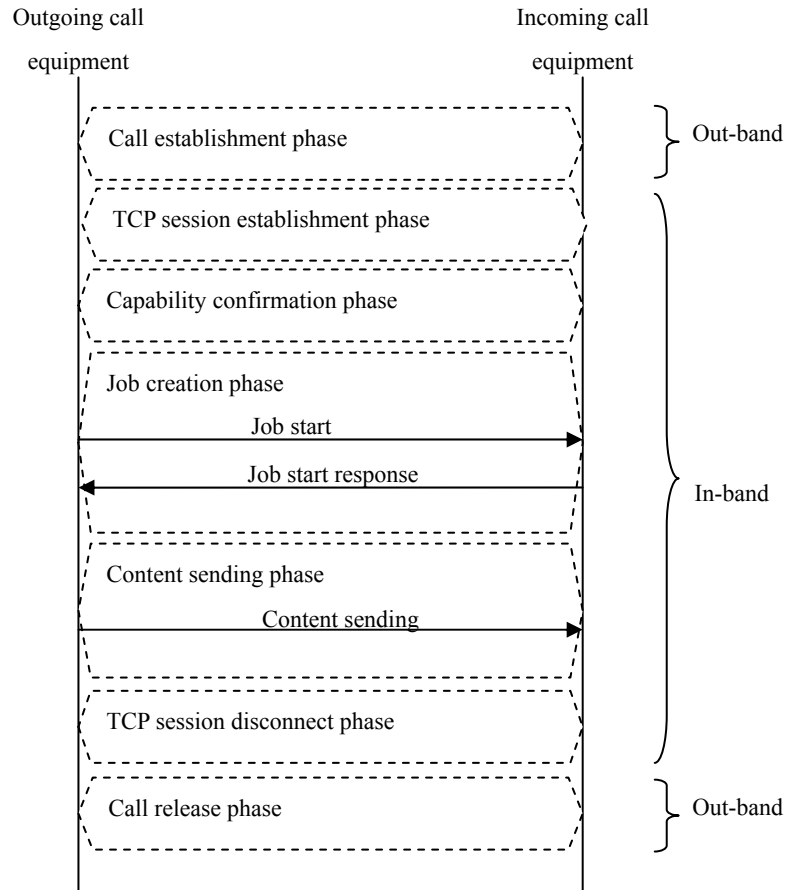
Outgoing call equipment

Incoming call equipment

Call establishment phase

Out-band

TCP session establishment phase

Capability confirmation phase

Job creation phase

Job start

Job start response

In-band

Content sending phase

Content sending

TCP session disconnect phase

Call release phase

Out-band